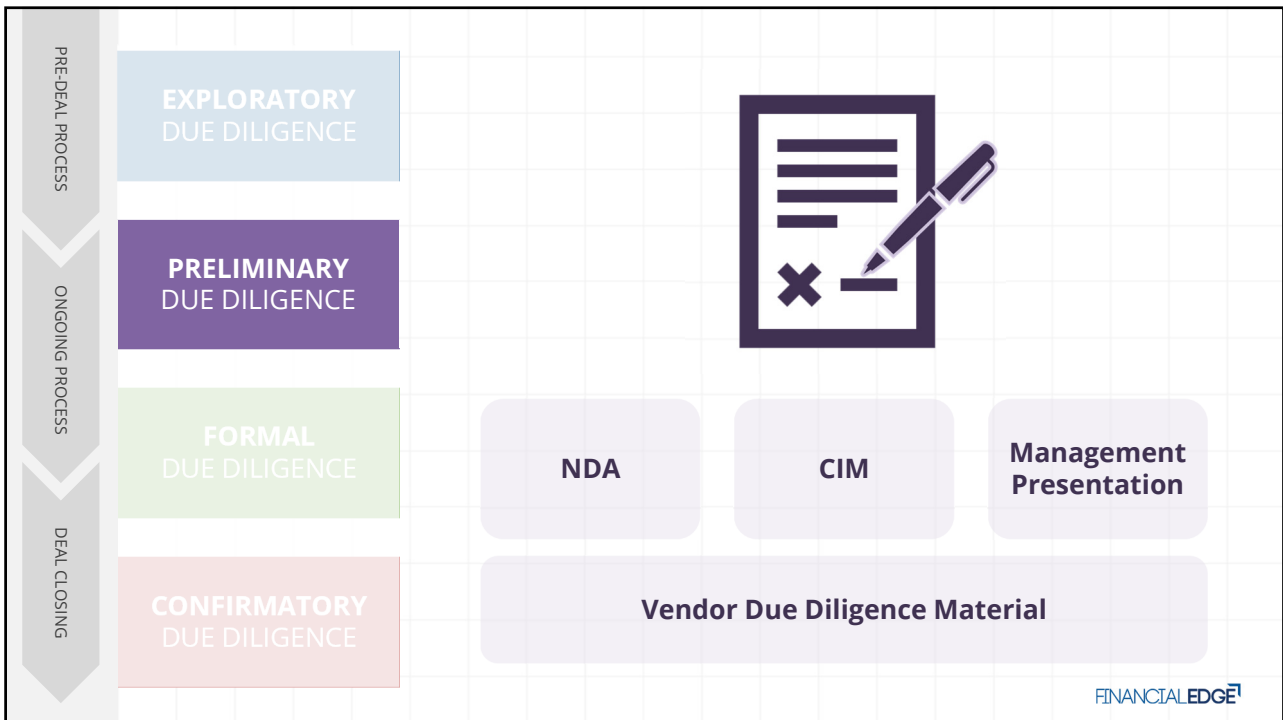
PRE-DEAL PROCESS

ONGOING PROCESS

DEAL CLOSING

EXPLORATORY DUE DILIGENCE

PRELIMINARY DUE DILIGENCE

FORMAL DUE DILIGENCE

CONFIRMATORY DUE DILIGENCE

NDA

CIM

Management Presentation

Vendor Due Diligence Material

FINANCIALEDGE